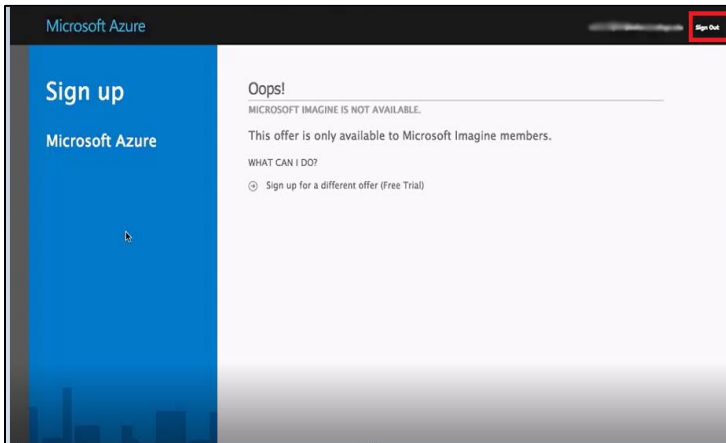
Microsoft Azure

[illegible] Sign Out

Sign up

Microsoft Azure

Oops!

MICROSOFT IMAGINE IS NOT AVAILABLE.

This offer is only available to Microsoft Imagine members.

WHAT CAN I DO?

Sign up for a different offer (Free Trial)